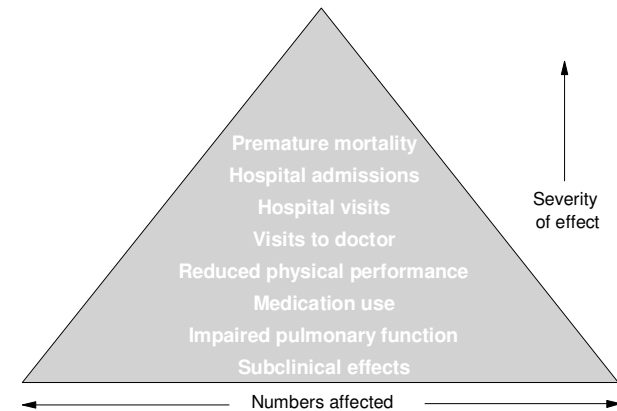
Premature mortality
Hospital admissions
Hospital visits
Visits to doctor
Reduced physical performance
Medication use
Impaired pulmonary function
Subclinical effects

Severity of effect

Numbers affected